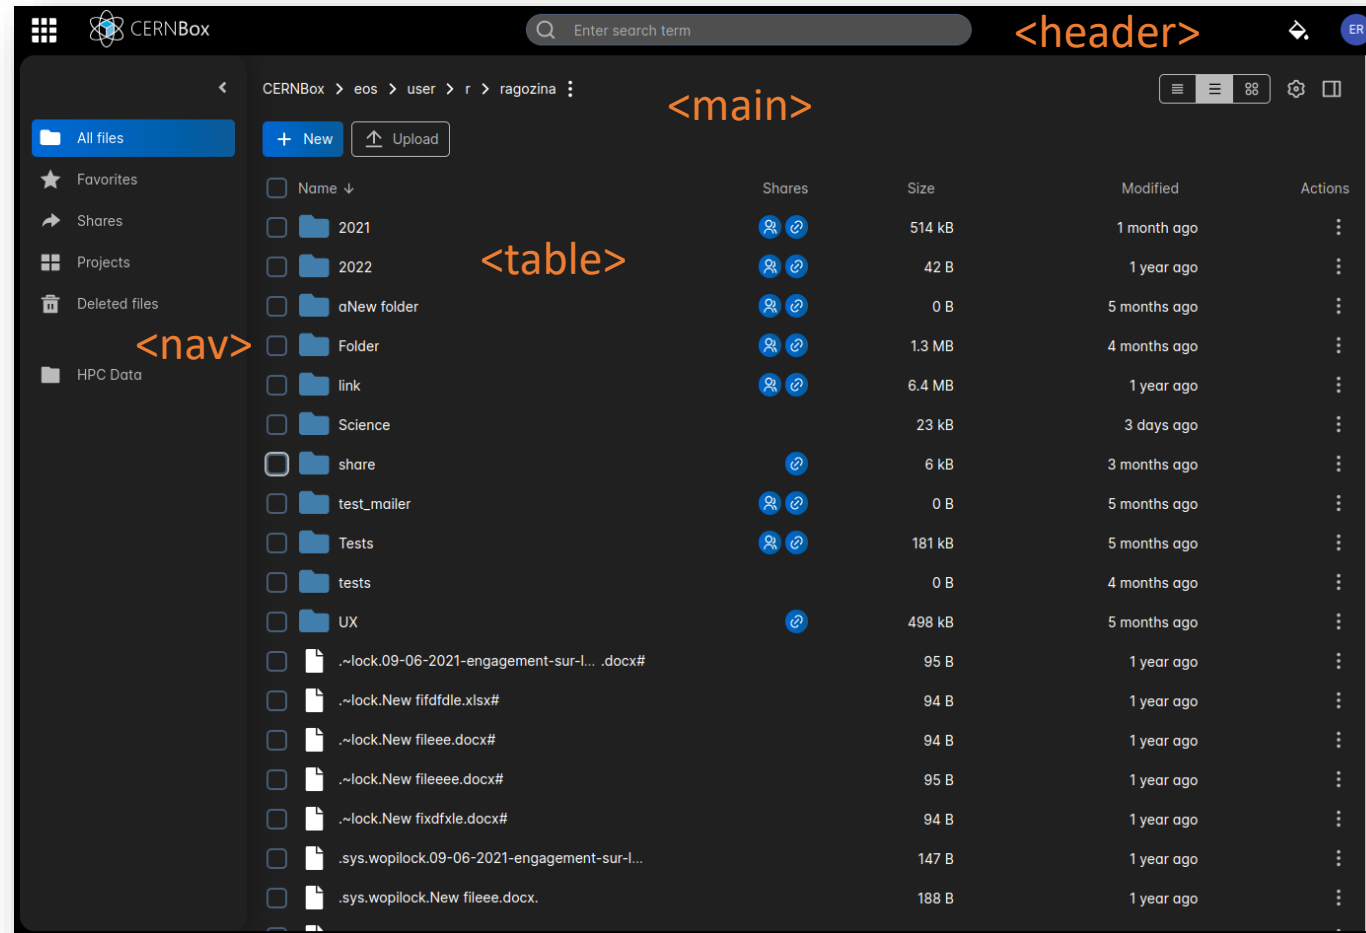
CERNBox

Enter search term

<header>

ER

All files
Favorites
Shares
Projects
Deleted files

<nav>

HPC Data

CERNBox > eos > user > r > ragozina

<main>

New
Upload

<table>

| Name | Shares | Size | Modified | Actions |
|---|---|---|---|---|
| 2021 | | 514 kB | 1 month ago | |
| 2022 | | 42 B | 1 year ago | |
| aNew folder | | 0 B | 5 months ago | |
| Folder | | 1.3 MB | 4 months ago | |
| link | | 6.4 MB | 1 year ago | |
| Science | | 23 kB | 3 days ago | |
| share | | 6 kB | 3 months ago | |
| test_mailer | | 0 B | 5 months ago | |
| Tests | | 181 kB | 5 months ago | |
| tests | | 0 B | 4 months ago | |
| UX | | 498 kB | 5 months ago | |
| .~lock.09-06-2021-engagement-sur-l... .docx# | | 95 B | 1 year ago | |
| .~lock.New fifdfdle.xlsx# | | 94 B | 1 year ago | |
| .~lock.New fileee.docx# | | 94 B | 1 year ago | |
| .~lock.New fileeee.docx# | | 95 B | 1 year ago | |
| .~lock.New fixdfxle.docx# | | 94 B | 1 year ago | |
| .sys.wopilock.09-06-2021-engagement-sur-l... | | 147 B | 1 year ago | |
| .sys.wopilock.New fileee.docx. | | 188 B | 1 year ago | |